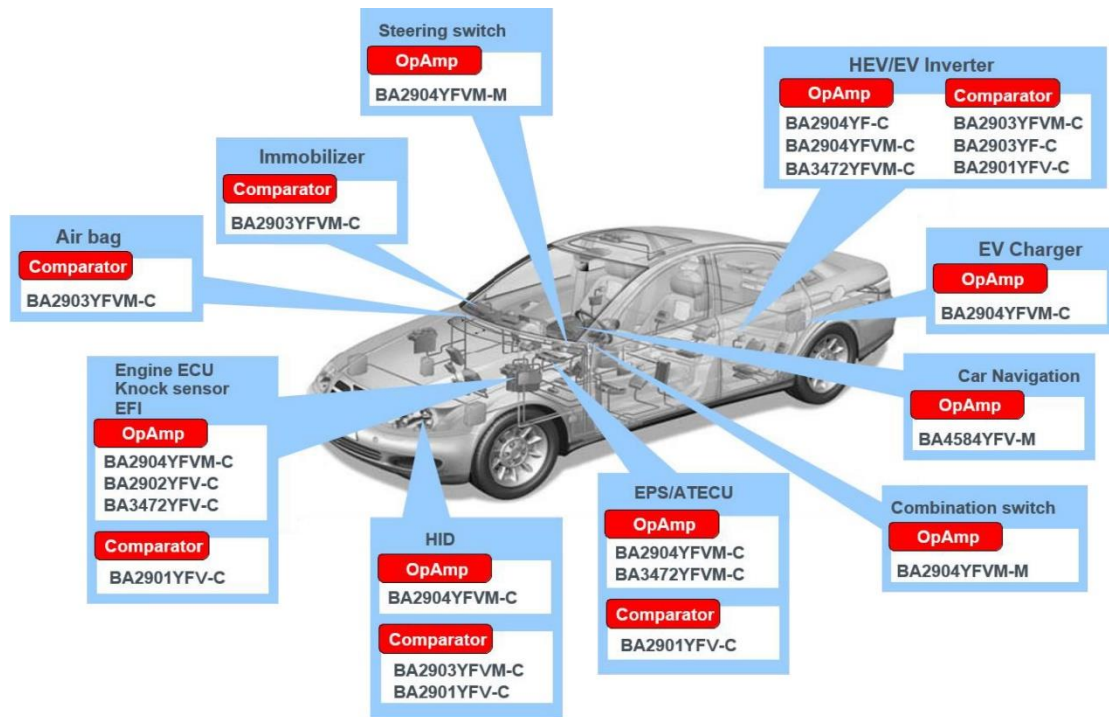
Steering switch
OpAmp
BA2904YFVM-M

HEV/EV Inverter
OpAmp
BA2904YF-C
BA2904YFVM-C
BA3472YFVM-C
Comparator
BA2903YFVM-C
BA2903YF-C
BA2901YFV-C

Immobilizer
Comparator
BA2903YFVM-C

Air bag
Comparator
BA2903YFVM-C

EV Charger
OpAmp
BA2904YFVM-C

Engine ECU
Knock sensor
EFI
OpAmp
BA2904YFVM-C
BA2902YFV-C
BA3472YFV-C
Comparator
BA2901YFV-C

Car Navigation
OpAmp
BA4584YFV-M

EPS/ATECU
OpAmp
BA2904YFVM-C
BA3472YFVM-C
Comparator
BA2901YFV-C

Combination switch
OpAmp
BA2904YFVM-M

HID
OpAmp
BA2904YFVM-C
Comparator
BA2903YFVM-C
BA2901YFV-C